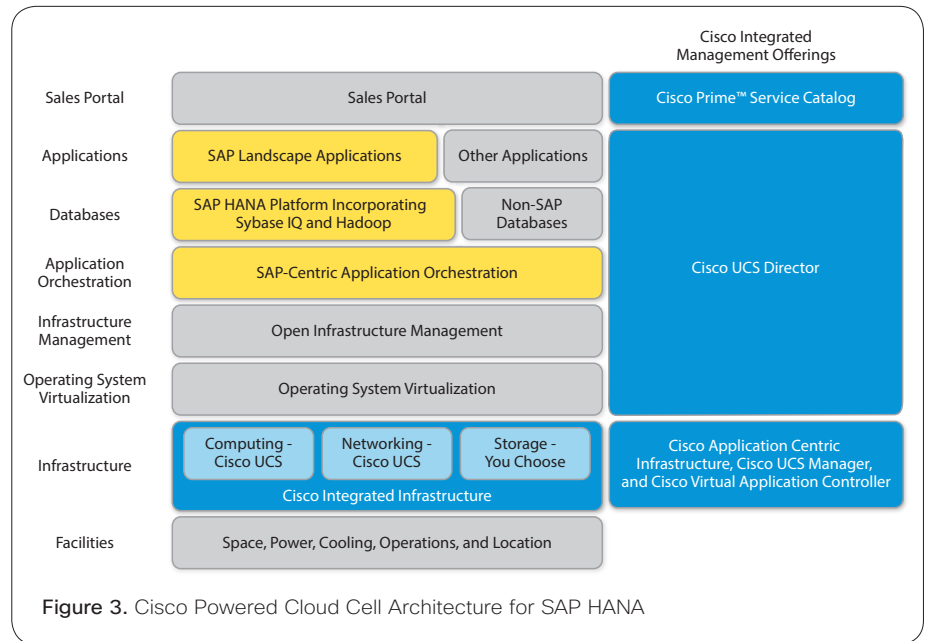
Cisco Integrated Management Offerings

Sales Portal

Sales Portal

Cisco Prime™ Service Catalog

Applications

SAP Landscape Applications

Other Applications

Databases

SAP HANA Platform Incorporating Sybase IQ and Hadoop

Non-SAP Databases

Application Orchestration

SAP-Centric Application Orchestration

Cisco UCS Director

Infrastructure Management

Open Infrastructure Management

Operating System Virtualization

Operating System Virtualization

Infrastructure

Computing - Cisco UCS

Networking - Cisco UCS

Storage - You Choose

Cisco Integrated Infrastructure

Cisco Application Centric Infrastructure, Cisco UCS Manager, and Cisco Virtual Application Controller

Facilities

Space, Power, Cooling, Operations, and Location

Figure 3. Cisco Powered Cloud Cell Architecture for SAP HANA